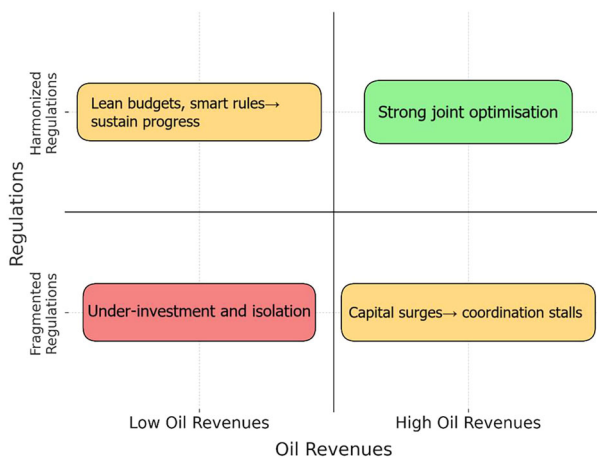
Regulations

Harmonized Regulations

Lean budgets, smart rules→ sustain progress

Strong joint optimisation

Fragmented Regulations

Under-investment and isolation

Capital surges→ coordination stalls

Low Oil Revenues

High Oil Revenues

Oil Revenues